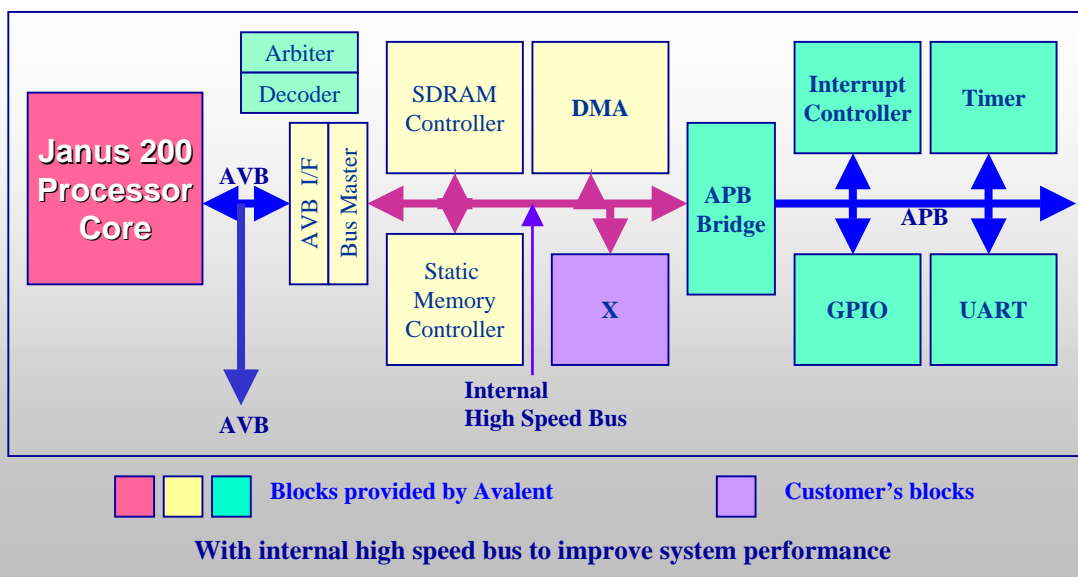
Janus 200 Processor Core

AVB

Arbiter

Decoder

AVB I/F

Bus Master

SDRAM Controller

DMA

Static Memory Controller

X

Internal High Speed Bus

AVB

APB Bridge

APB

Interrupt Controller

Timer

GPIO

UART

Blocks provided by Avalent

Customer's blocks

With internal high speed bus to improve system performance